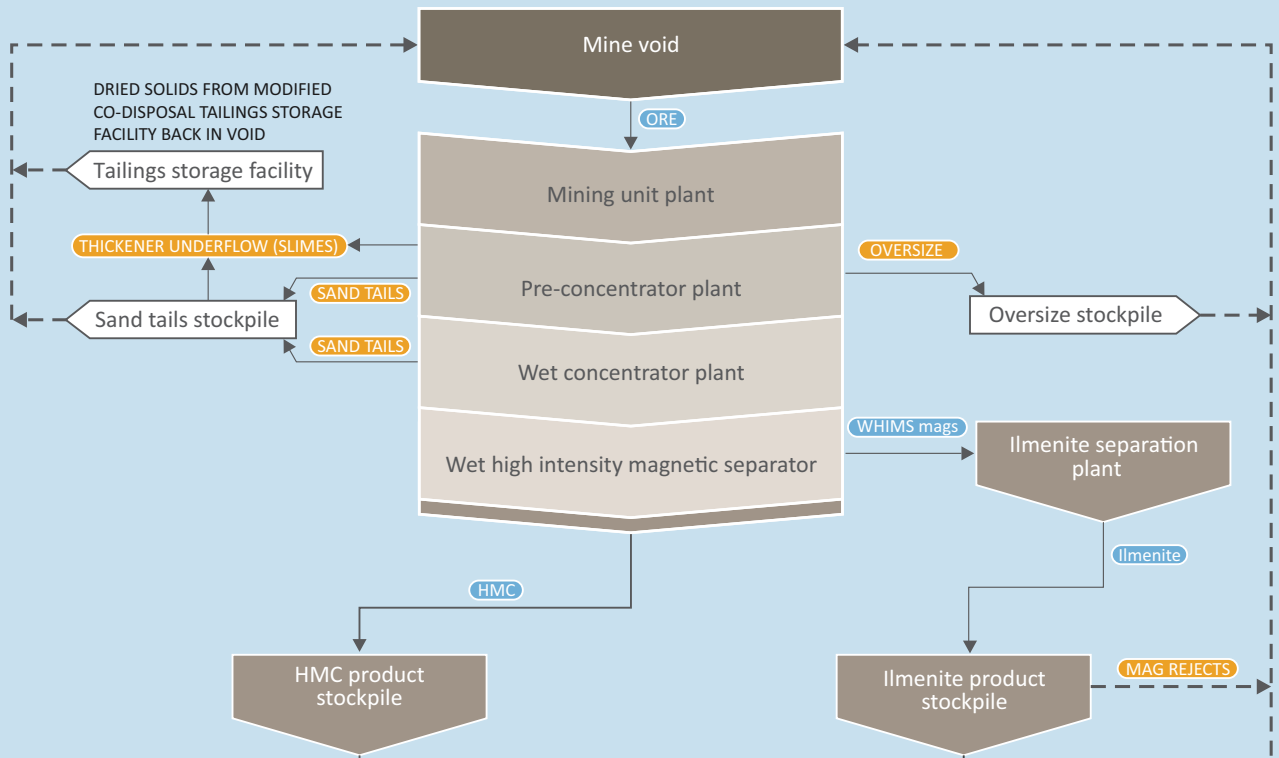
Mine void

DRIED SOLIDS FROM MODIFIED CO-DISPOSAL TAILINGS STORAGE FACILITY BACK IN VOID

ORE

Tailings storage facility

Mining unit plant

THICKENER UNDERFLOW (SLIMES)

OVERSIZE

Pre-concentrator plant

SAND TAILS

Sand tails stockpile

Oversize stockpile

SAND TAILS

Wet concentrator plant

WHIMS mags

Ilmenite separation plant

Wet high intensity magnetic separator

Ilmenite

HMC

HMC product stockpile

MAG REJECTS

Ilmenite product stockpile